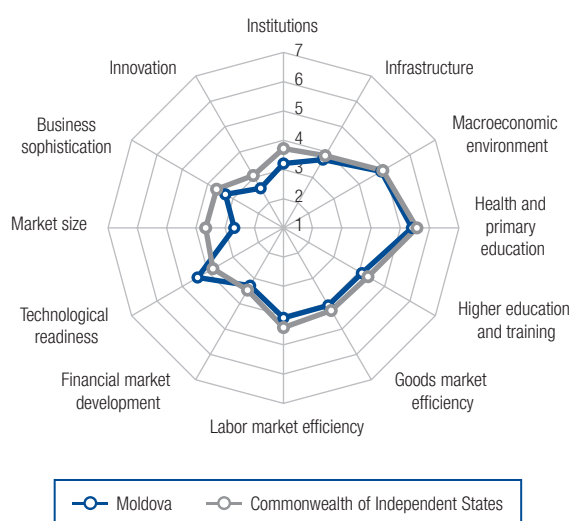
Institutions

7
6
5
4
3
2
1

Infrastructure

Macroeconomic environment

Health and primary education

Higher education and training

Goods market efficiency

Labor market efficiency

Financial market development

Technological readiness

Market size

Business sophistication

Innovation

Moldova
Commonwealth of Independent States